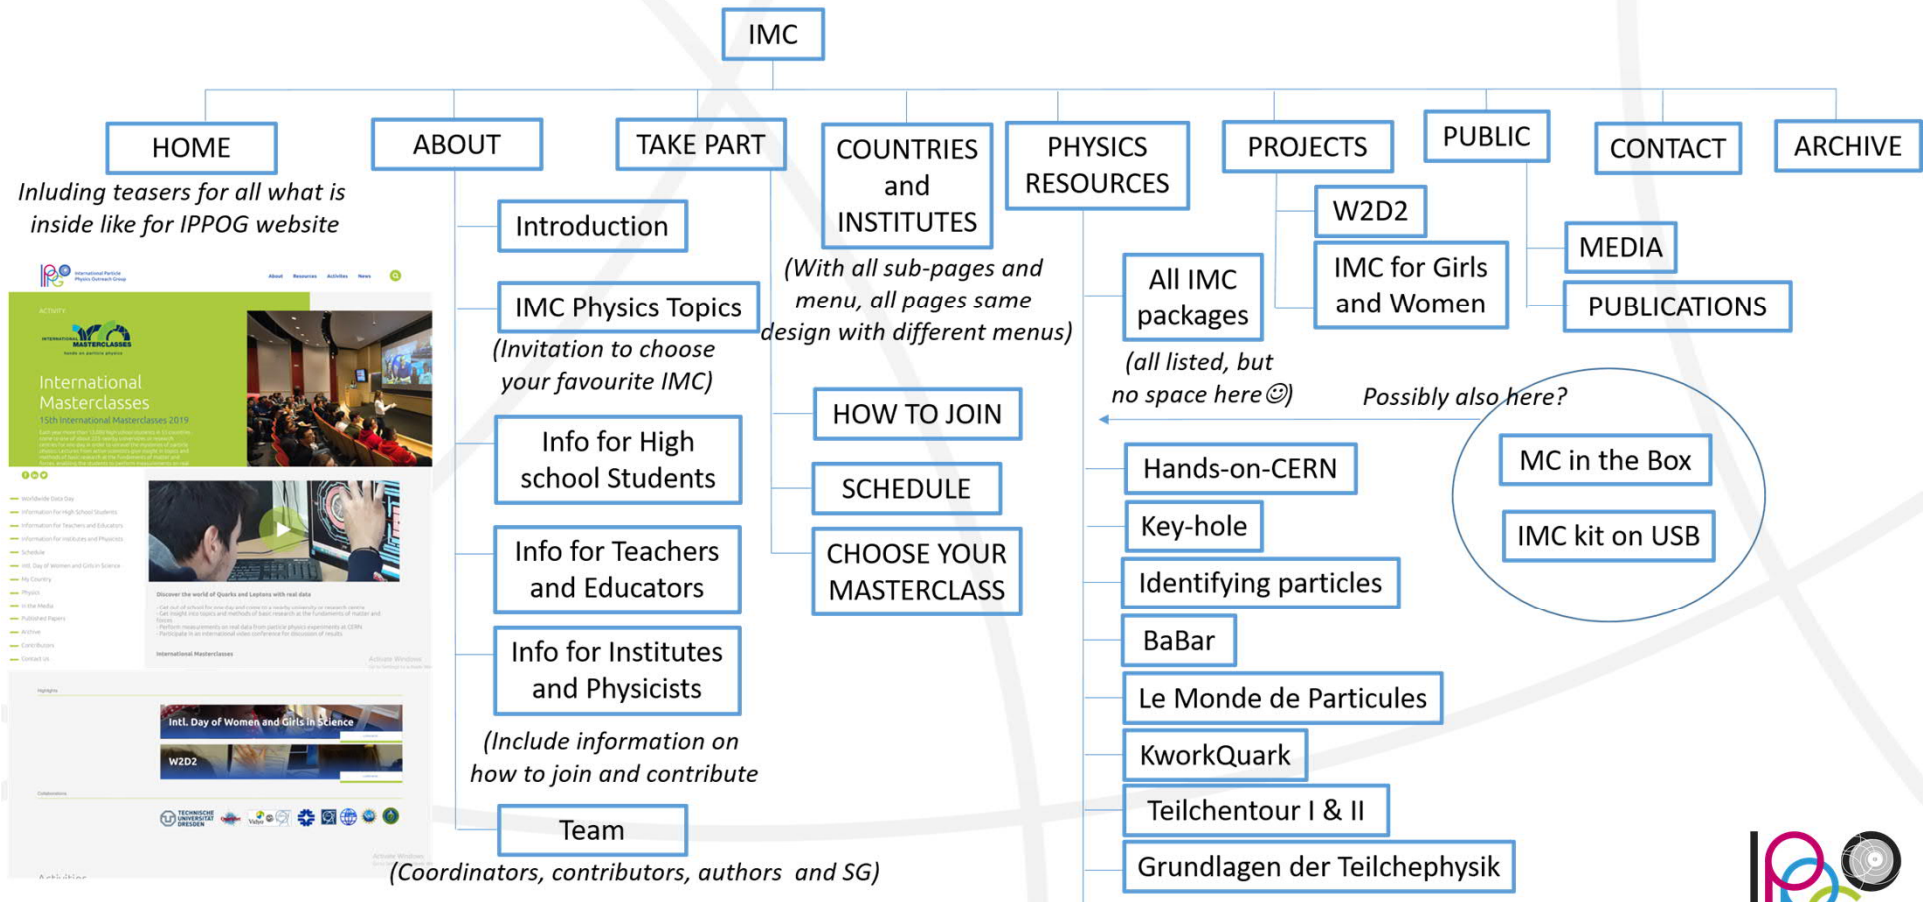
IMC

HOME

Inluding teasers for all what is inside like for IPPOG website

International Masterclasses
15th International Masterclasses 2019

Intl. Day of Women and Girls in Science

W2D2

ABOUT

Introduction

IMC Physics Topics

(Invitation to choose your favourite IMC)

Info for High school Students

Info for Teachers and Educators

Info for Institutes and Physicists

(Include information on how to join and contribute

Team

(Coordinators, contributors, authors and SG)

TAKE PART

COUNTRIES and INSTITUTES

(With all sub-pages and menu, all pages same design with different menus)

HOW TO JOIN

SCHEDULE

CHOOSE YOUR MASTERCLASS

PHYSICS RESOURCES

All IMC packages

(all listed, but no space here☺)

Hands-on-CERN

Key-hole

Identifying particles

BaBar

Le Monde de Particules

KworkQuark

Teilchentour I & II

Grundlagen der Teilchephysik

PROJECTS

W2D2

IMC for Girls and Women

PUBLIC

MEDIA

PUBLICATIONS

CONTACT

ARCHIVE

Possibly also here?

MC in the Box

IMC kit on USB